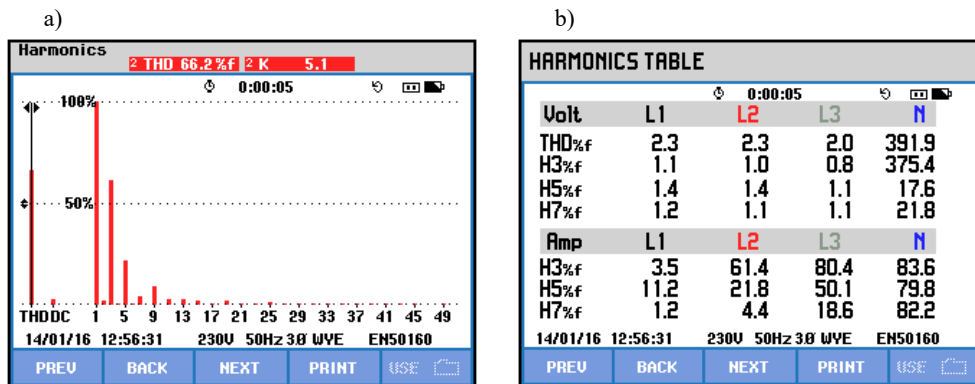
a)

Harmonics

2 THD 66.2%f 2 K 5.1

0:00:05

100%

50%

THD DC 1 5 9 13 17 21 25 29 33 37 41 45 49

14/01/16 12:56:31 230V 50Hz 3Ø WYE EN50160

PREV BACK NEXT PRINT USE

b)

HARMONICS TABLE

0:00:05

| Volt | L1 | L2 | L3 | N |
|---|---|---|---|---|
| THD%f | 2.3 | 2.3 | 2.0 | 391.9 |
| H3%f | 1.1 | 1.0 | 0.8 | 375.4 |
| H5%f | 1.4 | 1.4 | 1.1 | 17.6 |
| H7%f | 1.2 | 1.1 | 1.1 | 21.8 |

| Amp | L1 | L2 | L3 | N |
|---|---|---|---|---|
| H3%f | 3.5 | 61.4 | 80.4 | 83.6 |
| H5%f | 11.2 | 21.8 | 50.1 | 79.8 |
| H7%f | 1.2 | 4.4 | 18.6 | 82.2 |

14/01/16 12:56:31 230V 50Hz 3Ø WYE EN50160

PREV BACK NEXT PRINT USE